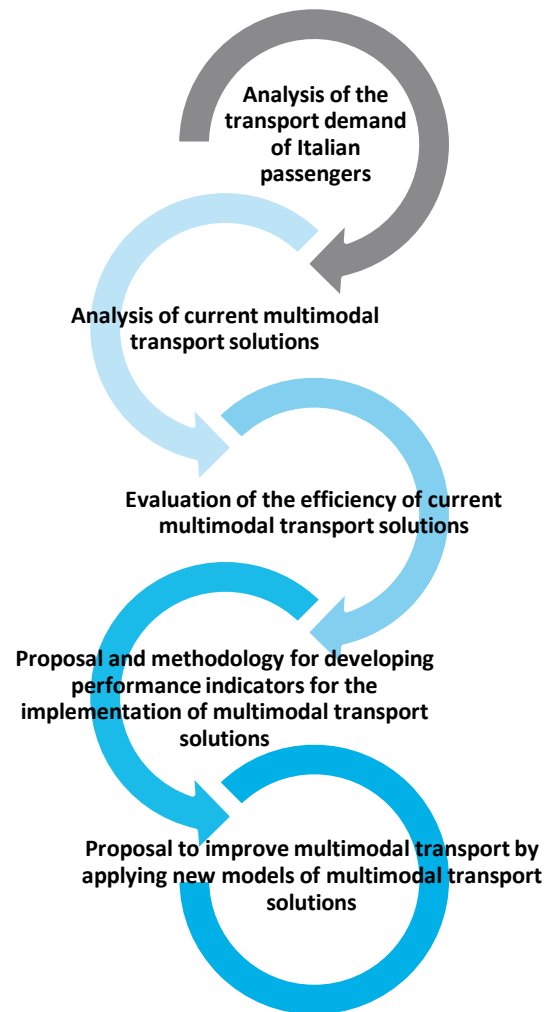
Analysis of the transport demand of Italian passengers

Analysis of current multimodal transport solutions

Evaluation of the efficiency of current multimodal transport solutions

Proposal and methodology for developing performance indicators for the implementation of multimodal transport solutions

Proposal to improve multimodal transport by applying new models of multimodal transport solutions